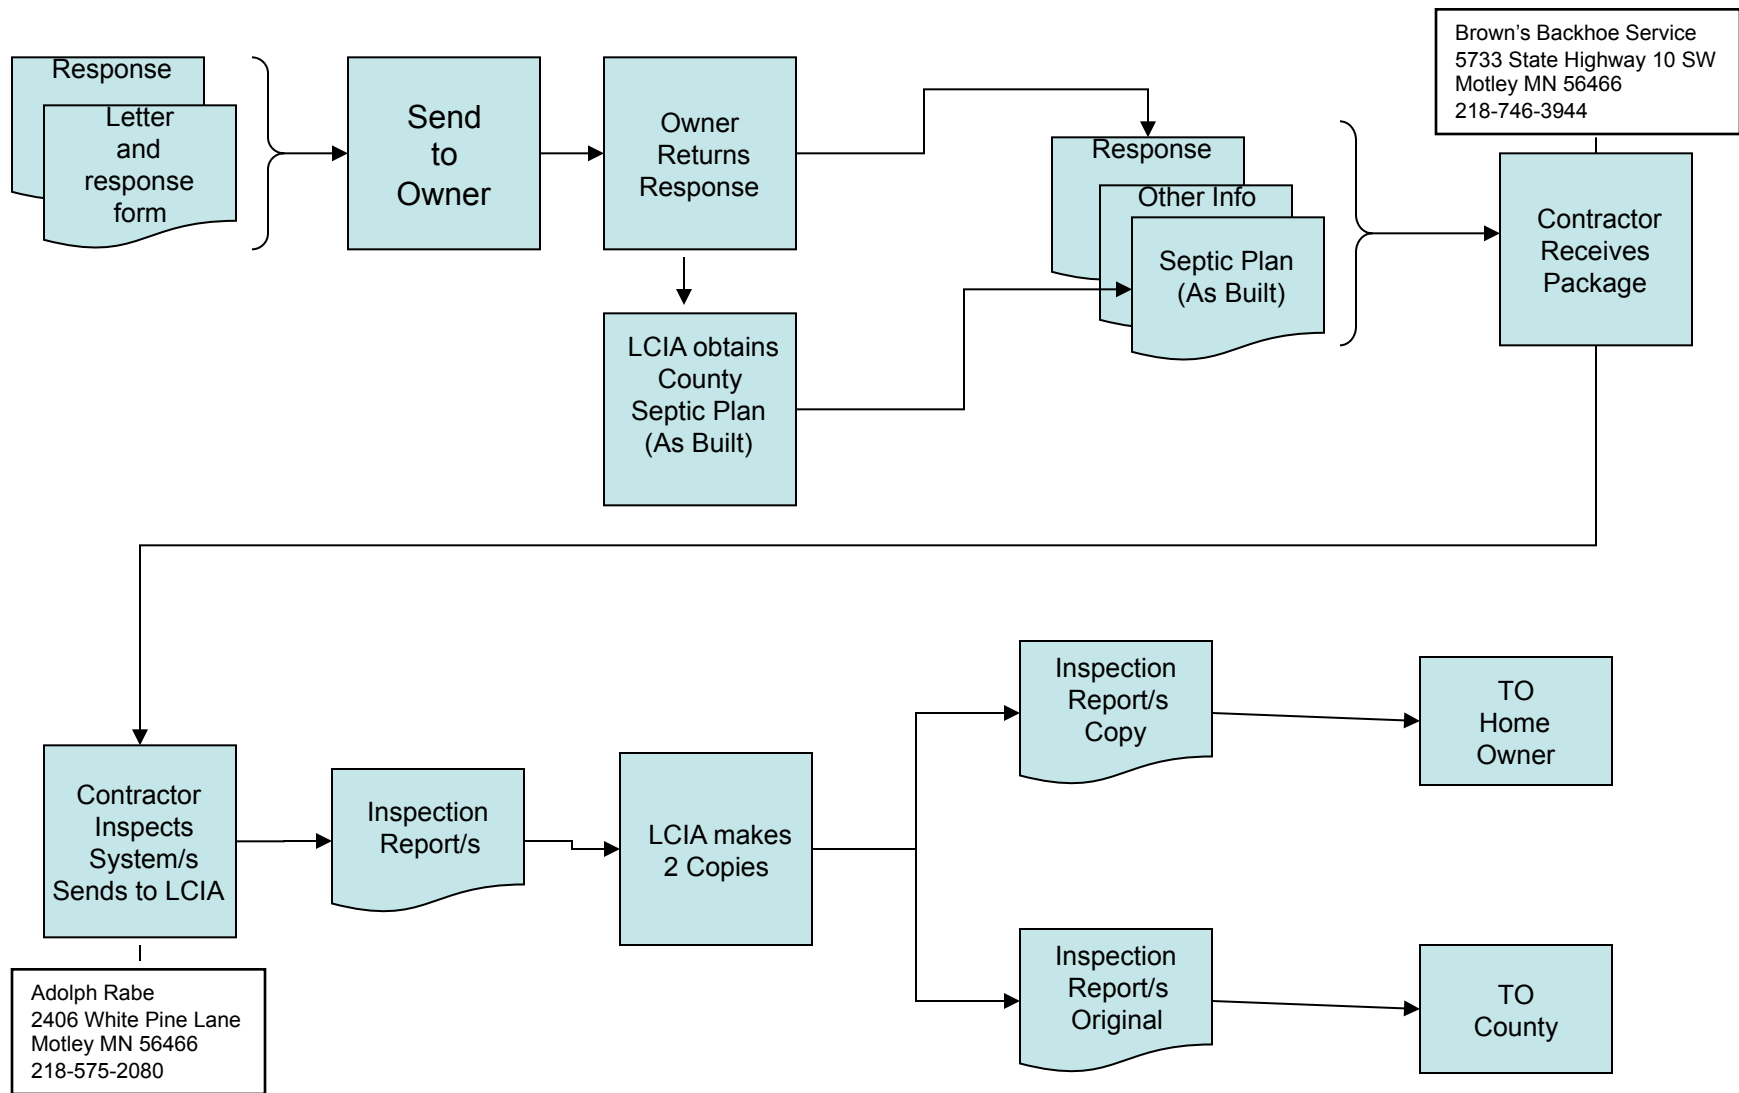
Response

Letter and response form

Send to Owner

Owner Returns Response

LCIA obtains County Septic Plan (As Built)

Response

Other Info

Septic Plan (As Built)

Brown's Backhoe Service
5733 State Highway 10 SW
Motley MN 56466
218-746-3944

Contractor Receives Package

Contractor Inspects System/s Sends to LCIA

Adolph Rabe
2406 White Pine Lane
Motley MN 56466
218-575-2080

Inspection Report/s

LCIA makes 2 Copies

Inspection Report/s Copy

TO Home Owner

Inspection Report/s Original

TO County